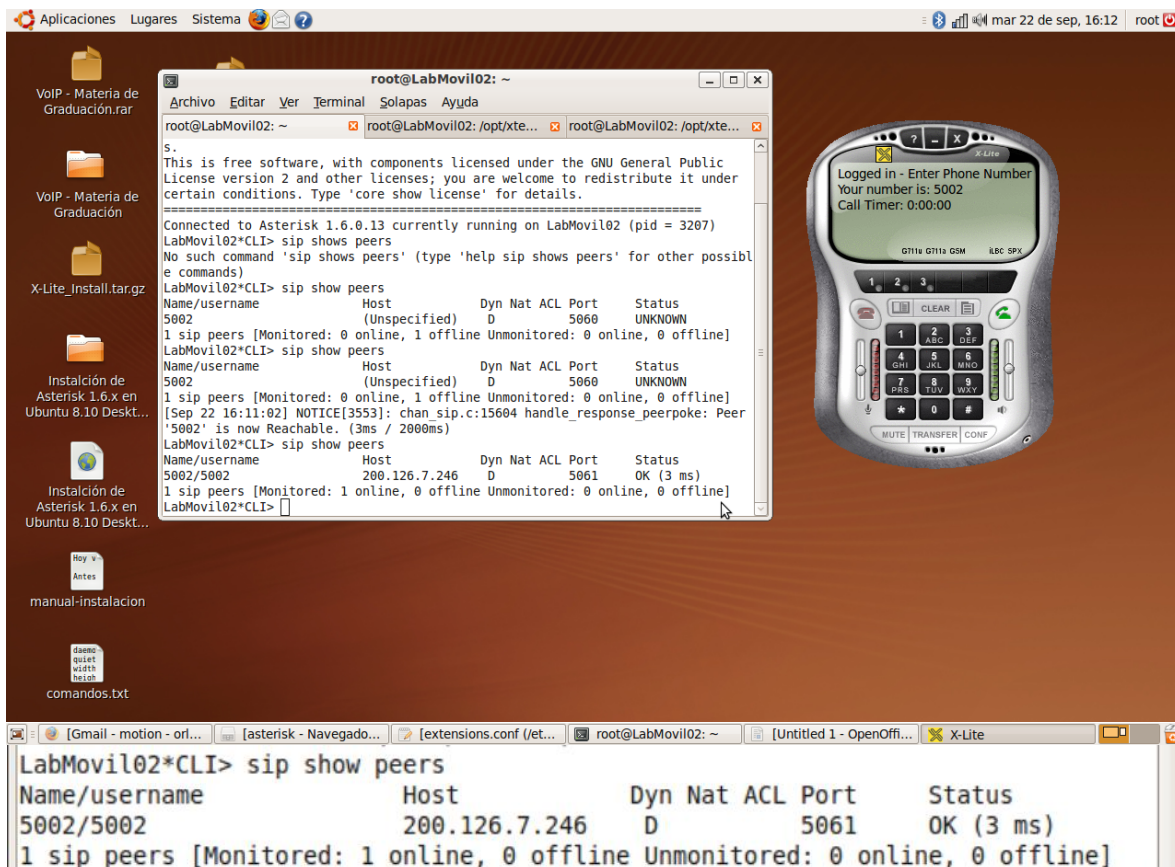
Aplicaciones Lugares Sistema

mar 22 de sep, 16:12 root

VoIP - Materia de Graduación.rar

VoIP - Materia de Graduación

X-Lite_Install.tar.gz

Instalación de Asterisk 1.6.x en Ubuntu 8.10 Deskt...

Instalación de Asterisk 1.6.x en Ubuntu 8.10 Deskt...

Hoy v Antes

manual-instalacion

daemo quiet width heigh

comandos.txt

root@LabMovil02: ~

Archivo Editar Ver Terminal Solapas Ayuda

root@LabMovil02: ~ root@LabMovil02: /opt/xte... root@LabMovil02: /opt/xte...

s.
This is free software, with components licensed under the GNU General Public License version 2 and other licenses; you are welcome to redistribute it under certain conditions. Type 'core show license' for details.
=========================================================================
Connected to Asterisk 1.6.0.13 currently running on LabMovil02 (pid = 3207)
LabMovil02*CLI> sip shows peers
No such command 'sip shows peers' (type 'help sip shows peers' for other possible commands)
LabMovil02*CLI> sip show peers

| Name/username | Host | Dyn Nat ACL | Port | Status |
|---|---|---|---|---|
| 5002 | (Unspecified) | D | 5060 | UNKNOWN |

1 sip peers [Monitored: 0 online, 1 offline Unmonitored: 0 online, 0 offline]
LabMovil02*CLI> sip show peers

| Name/username | Host | Dyn Nat ACL | Port | Status |
|---|---|---|---|---|
| 5002 | (Unspecified) | D | 5060 | UNKNOWN |

1 sip peers [Monitored: 0 online, 1 offline Unmonitored: 0 online, 0 offline]
[Sep 22 16:11:02] NOTICE[3553]: chan_sip.c:15604 handle_response_peerpoke: Peer '5002' is now Reachable. (3ms / 2000ms)
LabMovil02*CLI> sip show peers

| Name/username | Host | Dyn Nat ACL | Port | Status |
|---|---|---|---|---|
| 5002/5002 | 200.126.7.246 | D | 5061 | OK (3 ms) |

1 sip peers [Monitored: 1 online, 0 offline Unmonitored: 0 online, 0 offline]
LabMovil02*CLI>

X-Lite
Logged in - Enter Phone Number
Your number is: 5002
Call Timer: 0:00:00
G711u G711a GSM iLBC SPX
1 2 3
CLEAR
1 2 ABC 3 DEF
4 GHI 5 JKL 6 MNO
7 PRS 8 TUV 9 WXY
* 0 #
MUTE TRANSFER CONF

[Gmail - motion - orl... [asterisk - Navegado... [extensions.conf (/et... root@LabMovil02: ~ [Untitled 1 - OpenOffi... X-Lite

LabMovil02*CLI> sip show peers

| Name/username | Host | Dyn Nat ACL | Port | Status |
|---|---|---|---|---|
| 5002/5002 | 200.126.7.246 | D | 5061 | OK (3 ms) |

1 sip peers [Monitored: 1 online, 0 offline Unmonitored: 0 online, 0 offline]